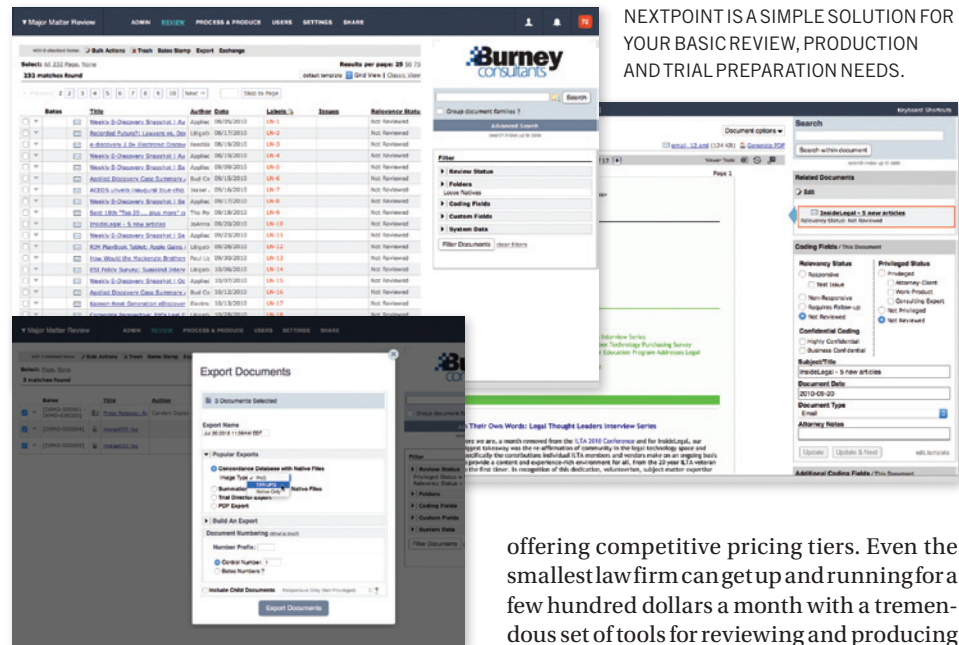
NEXTPOINT IS A SIMPLE SOLUTION FOR YOUR BASIC REVIEW, PRODUCTION AND TRIAL PREPARATION NEEDS.

▾ Major Matter Review ADMIN REVIEW PROCESS & PRODUCE USERS SETTINGS SHARE

Bulk Actions Trash Bates Stamp Export Exchange

Select: All 232 Pages, None

232 matches found

Results per page: 25 50 75

Grid View | Classic View

Previous 2 3 4 5 6 7 8 9 10 Next

Skip to Page

| | Bates | Title | Author | Date | Labels | Issues | Relevancy Status |
|---|---|---|---|---|---|---|---|
| | | Weekly E-Discovery Snapshot | Applie | 09/05/2010 | LN-1 | | Not Reviewed |
| | | Recorded Future?: Lawyers vs. | Litigati | 09/17/2010 | LN-2 | | Not Reviewed |
| | | e-discovery 2.0 | | 09/19/2010 | LN-3 | | Not Reviewed |
| | | Weekly E-Discovery Snapshot | Applie | 09/19/2010 | LN-4 | | Not Reviewed |
| | | Weekly E-Discovery Snapshot | Applie | 09/19/2010 | LN-5 | | Not Reviewed |
| | | Applied Discovery Case Summary | | 09/19/2010 | LN-6 | | Not Reviewed |
| | | ACEDS unveils inaugural blue-chip | | 09/16/2010 | LN-7 | | Not Reviewed |
| | | Weekly E-Discovery Snapshot | Applie | 09/19/2010 | LN-8 | | Not Reviewed |
| | | InsideLegal - 5 new articles | | 09/20/2010 | LN-10 | | Not Reviewed |
| | | R2M PlayBook Tablet | Litigati | 09/28/2010 | LN-12 | | Not Reviewed |
| | | How Would the Mackenzie Brothers | | 09/30/2010 | LN-13 | | Not Reviewed |
| | | ESI Policy Survey | Litigati | 10/06/2010 | LN-14 | | Not Reviewed |
| | | Weekly E-Discovery Snapshot | Applie | 10/07/2010 | LN-15 | | Not Reviewed |
| | | Applied Discovery Case Summary | | 10/12/2010 | LN-16 | | Not Reviewed |
| | | Eastern Peak Generation eDiscovery | | 10/13/2010 | LN-17 | | Not Reviewed |

Burney consultants

Group document families ?

Search

Advanced Search

Filter

Review Status

Folders

Loose Natives

Coding Fields

Custom Fields

System Data

Filter Documents clear filters

Keyboard Shortcuts

Document options

email 13.eml (124 kB) Generate PDF

Page 1

Search

Search within document

Related Documents

Edit

InsideLegal - 5 new articles

Relevancy Status: Not Reviewed

Coding Fields / This Document

Relevancy Status

Responsive

Test Issue

Non-Responsive

Requires Follow-up

Not Reviewed

Confidential Coding

Highly Confidential

Business Confidential

Privileged Status

Privileged

Attorney-Client

Work Product

Consulting Expert

Not Privileged

Not Reviewed

Subject/Title

InsideLegal - 5 new articles

Document Date

2010-09-20

Document Type

Email

Attorney Notes

Update Update & Next

Additional Coding Fields / This Document

Interview Series

Technology Purchasing Survey

Education Program Addresses Legal

Their Own Words: Legal Thought Leaders Interview Series

Export Documents

3 Documents Selected

Export Name

Popular Exports

Concordance Database with Native Files

Image Type

TIFF/JPG

Native Files

Trial Director Export

PDF Export

Build An Export

Document Numbering

Number Prefix:

Control Number: 1

Bates Numbers ?

Include Child Documents

Export Documents

offering competitive pricing tiers. Even the smallest law firm can get up and running for a few hundred dollars a month with a tremendous set of tools for reviewing and producing